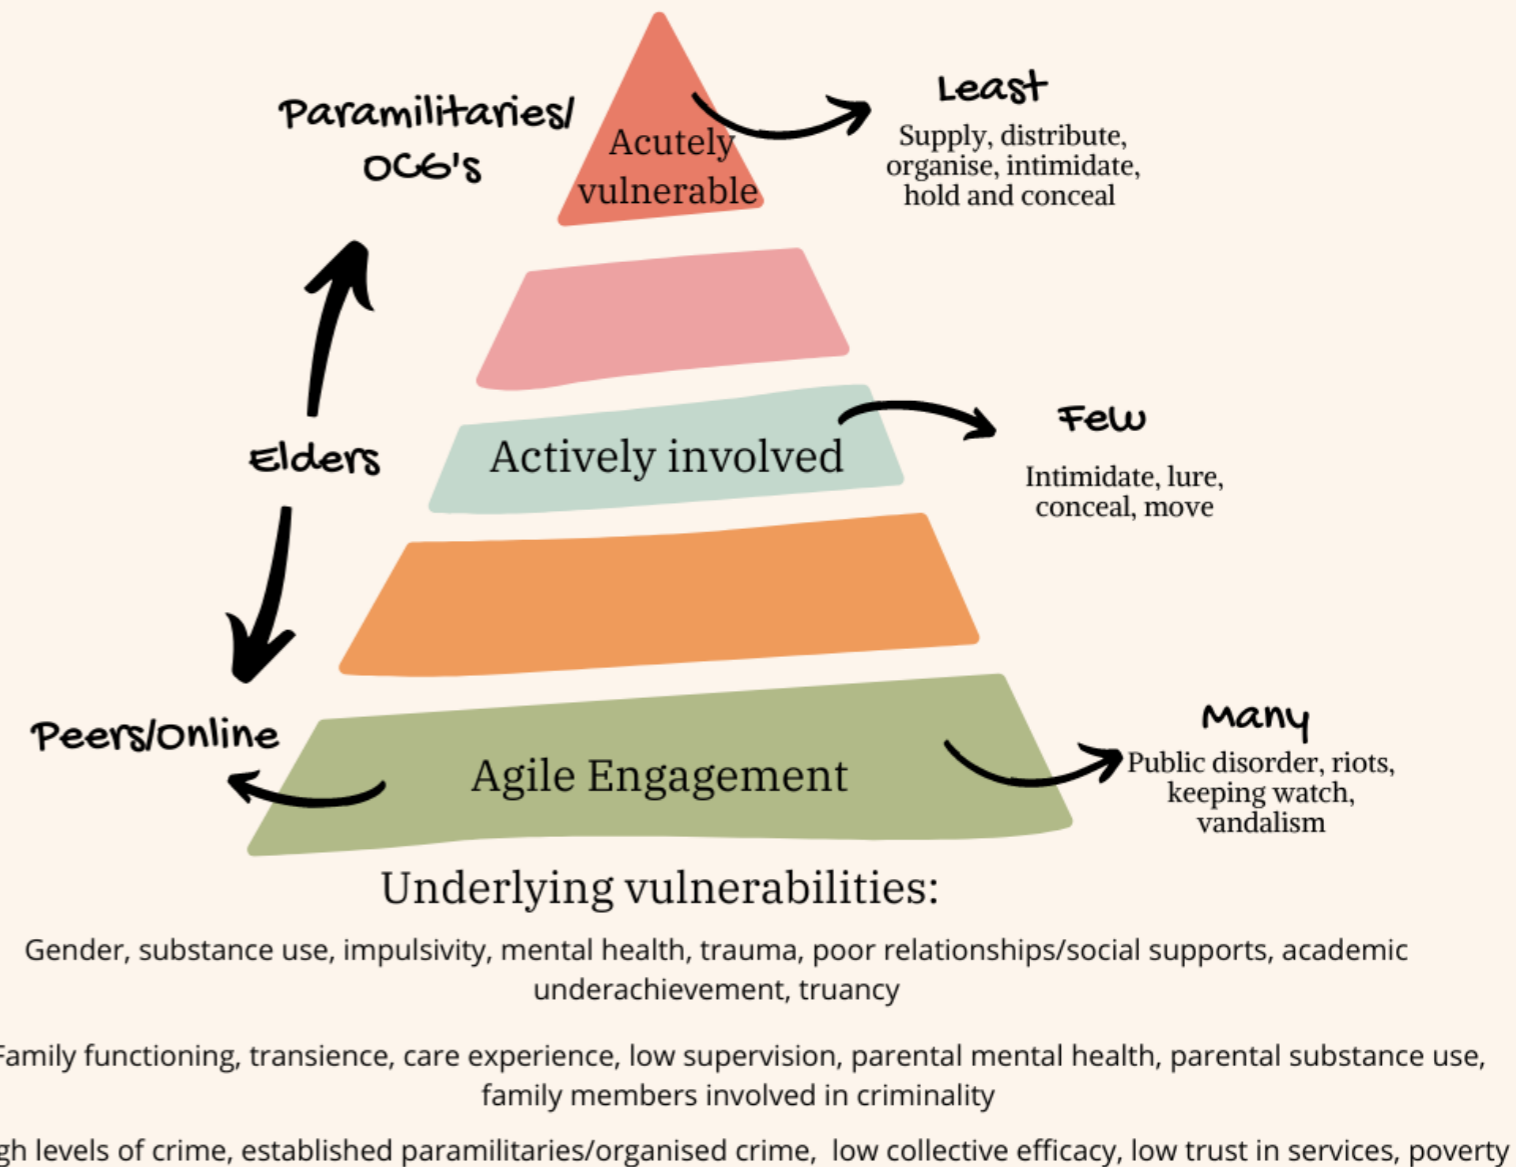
Paramilitaries/ OCG's

Acutely vulnerable

Least
Supply, distribute, organise, intimidate, hold and conceal

Elders

Actively involved

Few
Intimidate, lure, conceal, move

Peers/Online

Agile Engagement

Many
Public disorder, riots, keeping watch, vandalism

Underlying vulnerabilities:

Gender, substance use, impulsivity, mental health, trauma, poor relationships/social supports, academic underachievement, truancy

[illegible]amily functioning, transience, care experience, low supervision, parental mental health, parental substance use, family members involved in criminality

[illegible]gh levels of crime, established paramilitaries/organised crime, low collective efficacy, low trust in services, poverty